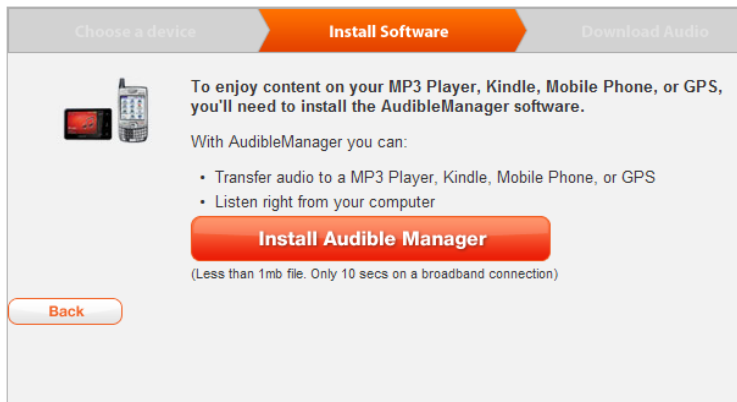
Choose a device
Install Software
Download Audio

To enjoy content on your MP3 Player, Kindle, Mobile Phone, or GPS, you'll need to install the AudibleManager software.

With AudibleManager you can:

• Transfer audio to a MP3 Player, Kindle, Mobile Phone, or GPS
• Listen right from your computer

Install Audible Manager

(Less than 1mb file. Only 10 secs on a broadband connection)

Back